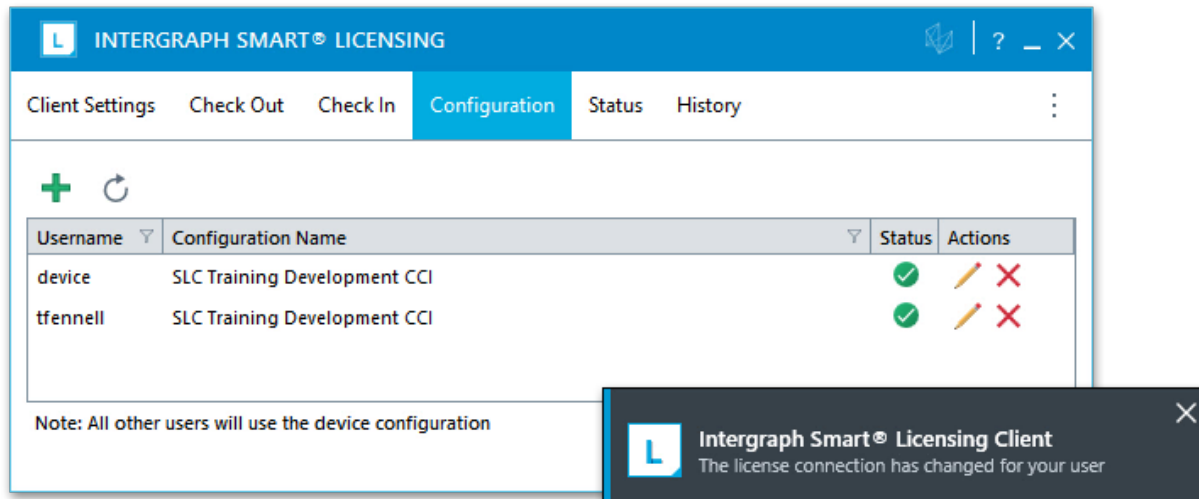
L INTERGRAPH SMART® LICENSING

? _ ✕

Client Settings Check Out Check In Configuration Status History

| Username | Configuration Name | Status | Actions |
|---|---|---|---|
| device | SLC Training Development CCI | | |
| tfennell | SLC Training Development CCI | | |

Note: All other users will use the device configuration

L Intergraph Smart® Licensing Client
The license connection has changed for your user